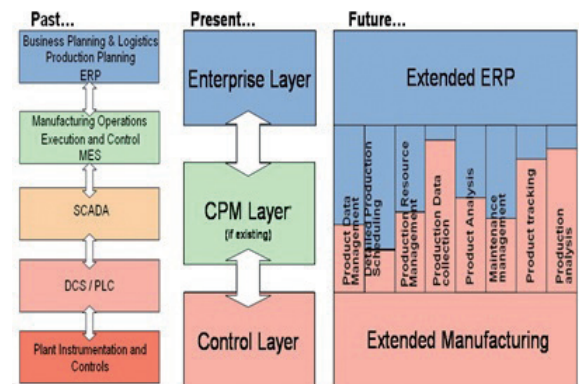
Past...

Business Planning & Logistics Production Planning ERP

Manufacturing Operations Execution and Control MES

SCADA

DCS / PLC

Plant Instrumentation and Controls

Present...

Enterprise Layer

CPM Layer (if existing)

Control Layer

Future...

Extended ERP

Product Data Management

Detailed Production Scheduling

Production Resource Management

Production Data collection

Product Analysis

Maintenance management

Product tracking

Production analysis

Extended Manufacturing